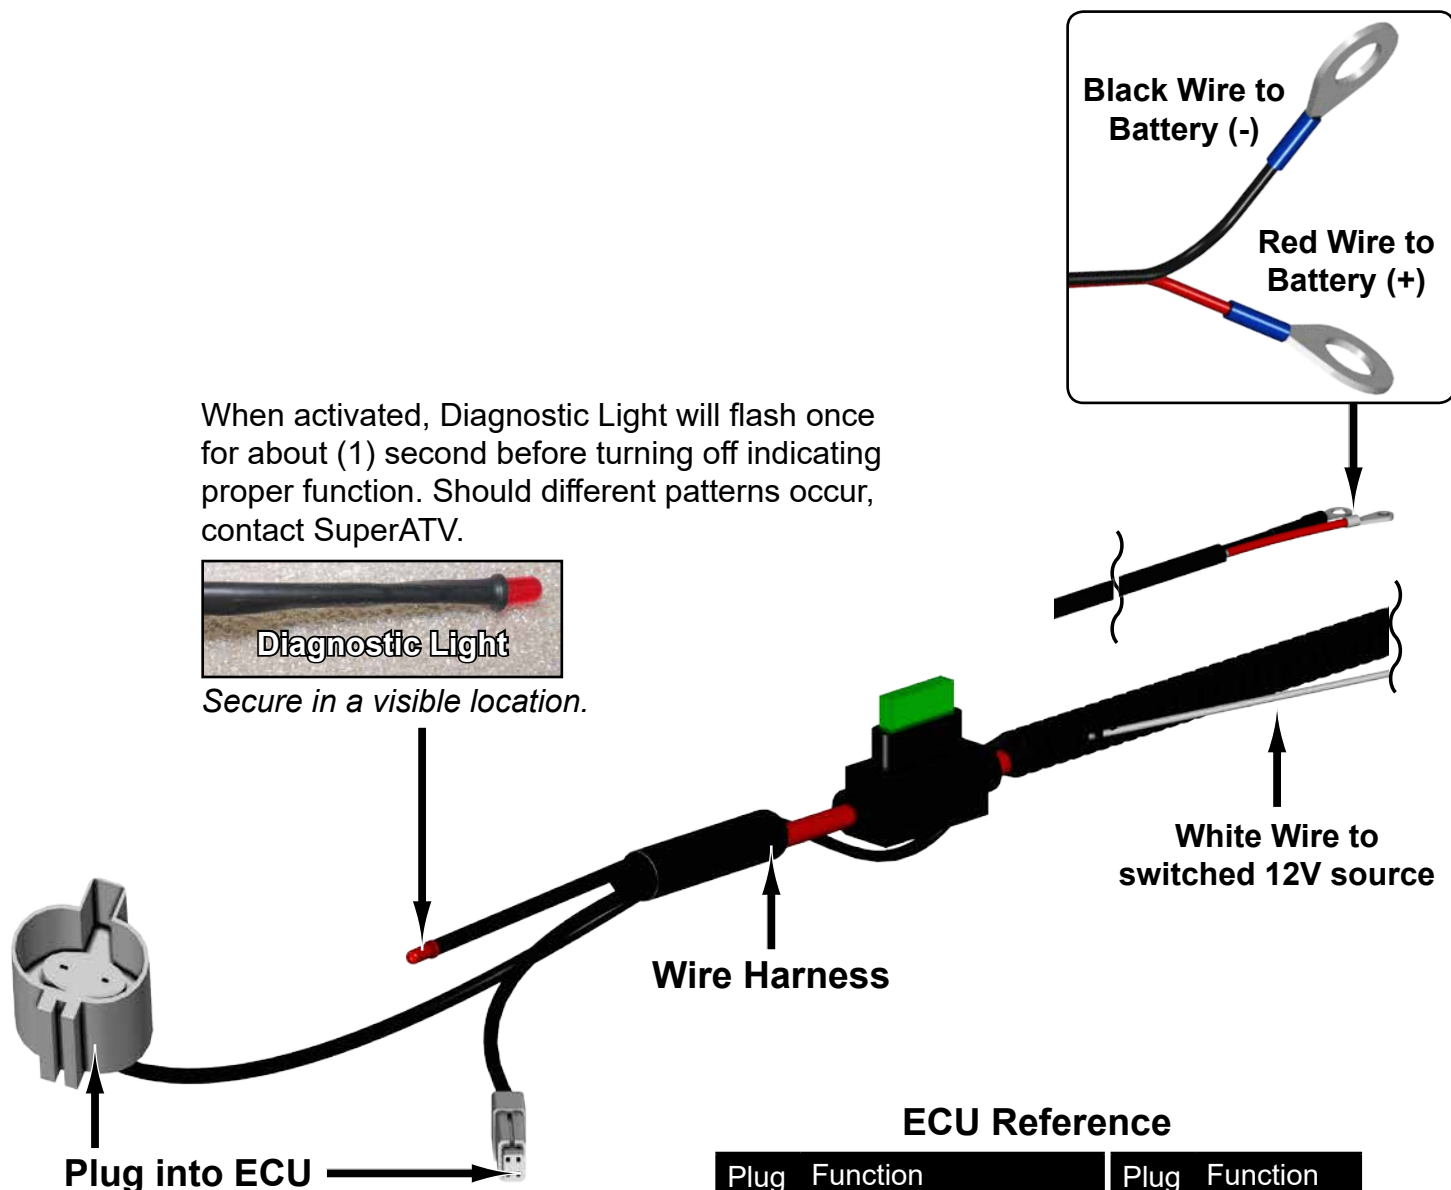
Black Wire to Battery (-)

Red Wire to Battery (+)

When activated, Diagnostic Light will flash once for about (1) second before turning off indicating proper function. Should different patterns occur, contact SuperATV.

Diagnostic Light

Secure in a visible location.

White Wire to switched 12V source

Wire Harness

Plug into ECU

ECU Reference

| Plug | Function | Plug | Function |
|---|---|---|---|